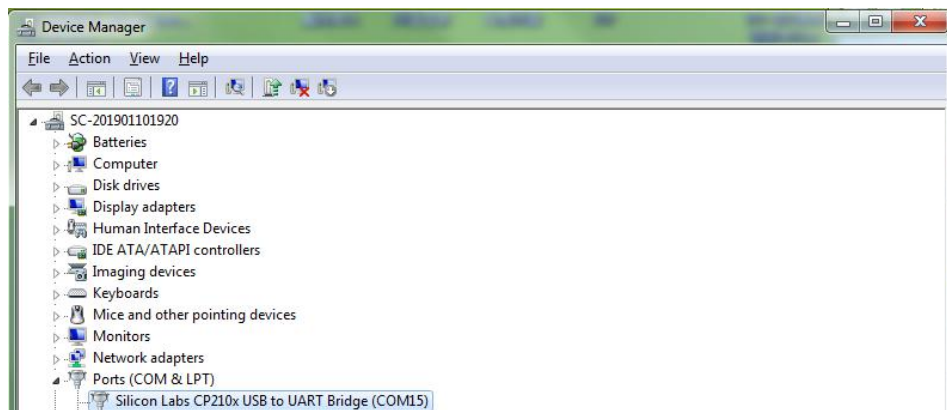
Device Manager

File Action View Help

SC-201901101920
Batteries
Computer
Disk drives
Display adapters
Human Interface Devices
IDE ATA/ATAPI controllers
Imaging devices
Keyboards
Mice and other pointing devices
Monitors
Network adapters
Ports (COM & LPT)
Silicon Labs CP210x USB to UART Bridge (COM15)